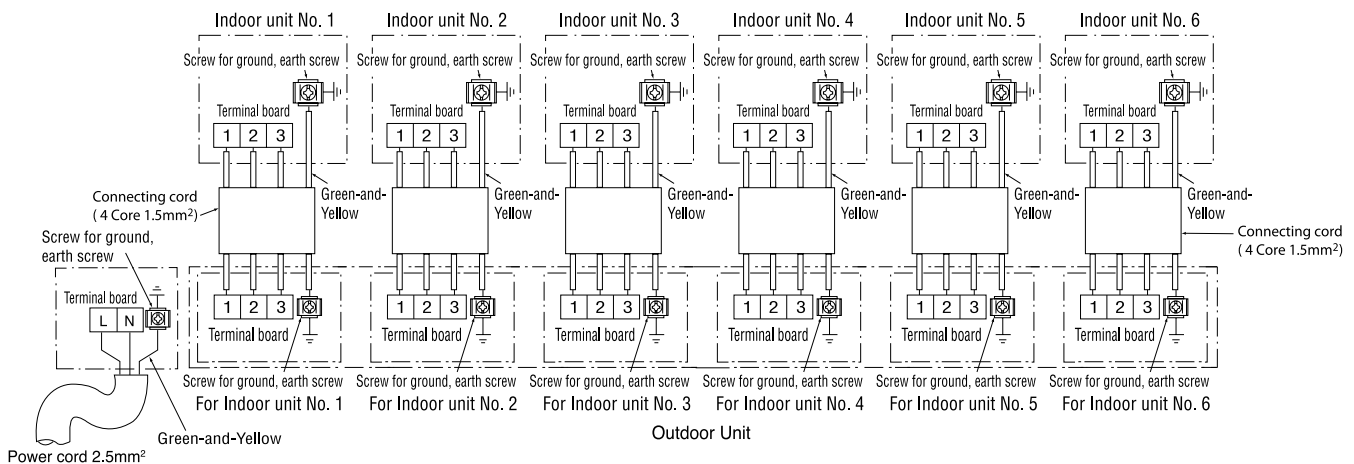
Indoor unit No. 1
Screw for ground, earth screw
Terminal board
1 2 3
Connecting cord
( 4 Core 1.5mm$^2$)
Green-and-Yellow
1 2 3
Terminal board
Screw for ground, earth screw
For Indoor unit No. 1

Indoor unit No. 2
Screw for ground, earth screw
Terminal board
1 2 3
Green-and-Yellow
1 2 3
Terminal board
Screw for ground, earth screw
For Indoor unit No. 2

Indoor unit No. 3
Screw for ground, earth screw
Terminal board
1 2 3
Green-and-Yellow
1 2 3
Terminal board
Screw for ground, earth screw
For Indoor unit No. 3

Indoor unit No. 4
Screw for ground, earth screw
Terminal board
1 2 3
Green-and-Yellow
1 2 3
Terminal board
Screw for ground, earth screw
For Indoor unit No. 4

Indoor unit No. 5
Screw for ground, earth screw
Terminal board
1 2 3
Green-and-Yellow
1 2 3
Terminal board
Screw for ground, earth screw
For Indoor unit No. 5

Indoor unit No. 6
Screw for ground, earth screw
Terminal board
1 2 3
Green-and-Yellow
Connecting cord
( 4 Core 1.5mm$^2$)
1 2 3
Terminal board
Screw for ground, earth screw
For Indoor unit No. 6

Screw for ground, earth screw
Terminal board
L N
Green-and-Yellow
Power cord 2.5mm$^2$
Outdoor Unit